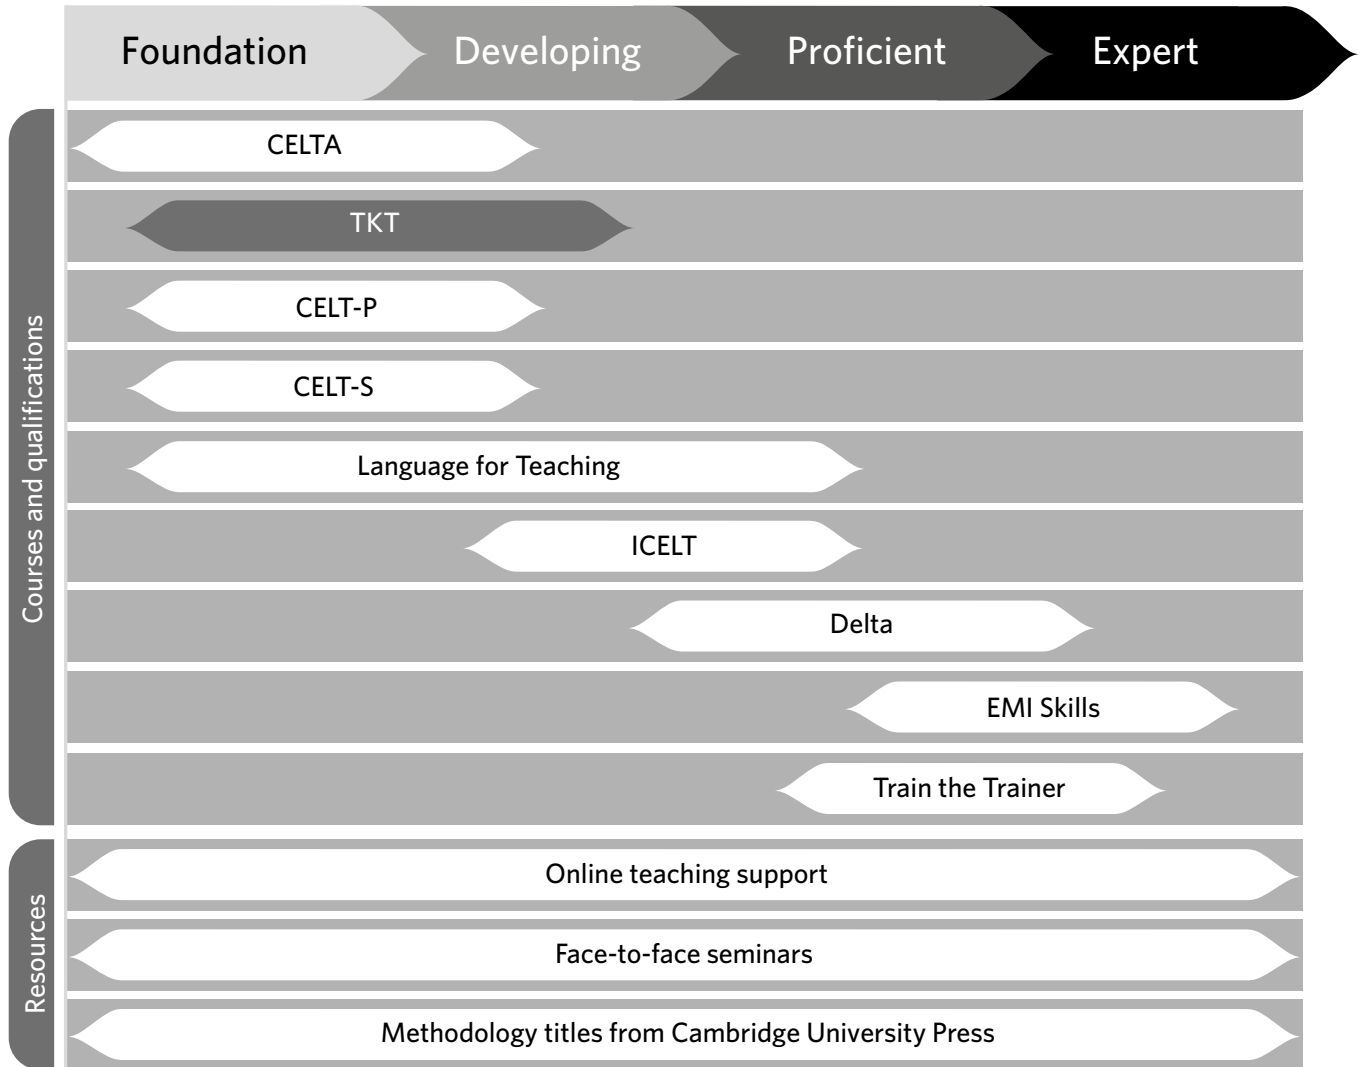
Foundation Developing Proficient Expert

Courses and qualifications

CELTA

TKT

CELT-P

CELT-S

Language for Teaching

ICELT

Delta

EMI Skills

Train the Trainer

Resources

Online teaching support

Face-to-face seminars

Methodology titles from Cambridge University Press